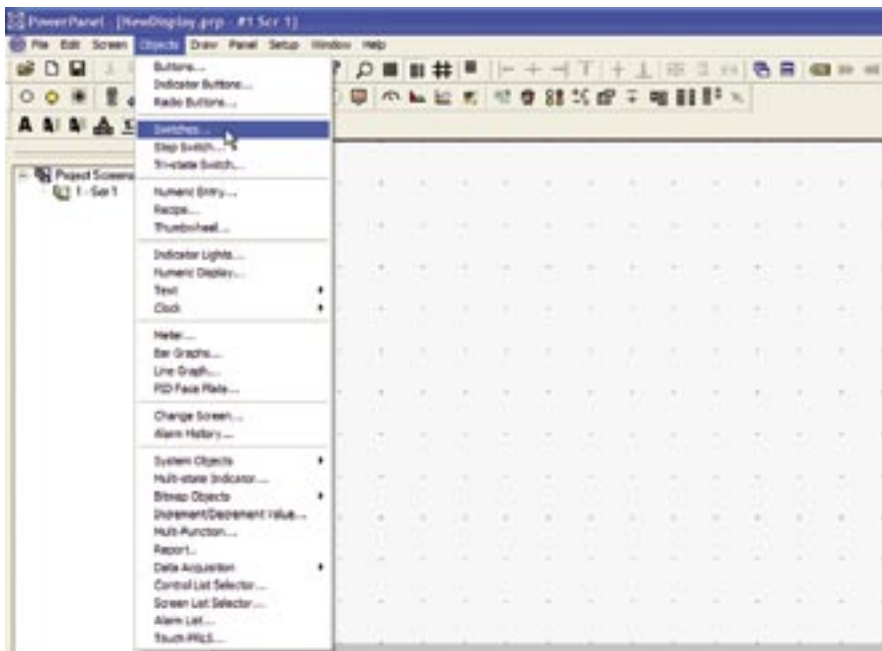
PowerPanel - [NewDisplay.prp - #1 Scr 1]

File Edit Screen Objects Draw Panel Setup Window Help

Project Screens
1 - Scr 1

Buttons...
Indicator Buttons...
Radio Buttons...

Switches...
Step Switch...
Tri-state Switch...

Numeric Entry...
Recipe...
Thumbwheel...

Indicator Lights...
Numeric Display...
Text
Clock

Meter...
Bar Graphs...
Line Graph...
PID Face Plate...

Change Screen...
Alarm History...

System Objects
Multi-state Indicator...
Bitmap Objects
Increment/Decrement Value...
Multi-Function...
Report...
Data Acquisition
Control List Selector...
Screen List Selector...
Alarm List...
Touch-PRLS...